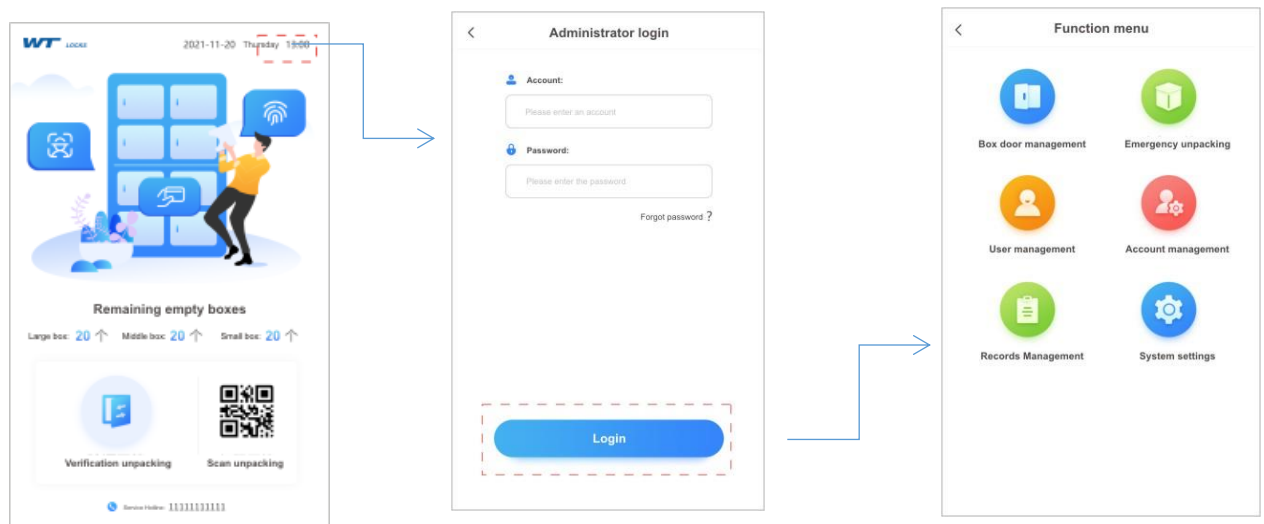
WT LOCKS 2021-11-20 Thursday 15:00

Remaining empty boxes

Large box: 20 个 Middle box: 20 个 Small box: 20 个

Verification unpacking

Scan unpacking

Service Hotline: 11111111111

< Administrator login

Account:

Please enter an account

Password:

Please enter the password

Forgot password ?

Login

< Function menu

Box door management

Emergency unpacking

User management

Account management

Records Management

System settings